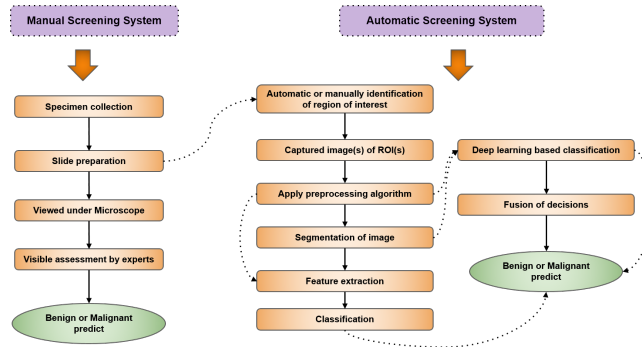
Manual Screening System

Specimen collection

Slide preparation

Viewed under Microscope

Visible assessment by experts

Benign or Malignant predict

Automatic Screening System

Automatic or manually identification of region of interest

Captured image(s) of ROI(s)

Apply preprocessing algorithm

Segmentation of image

Feature extraction

Classification

Deep learning based classification

Fusion of decisions

Benign or Malignant predict